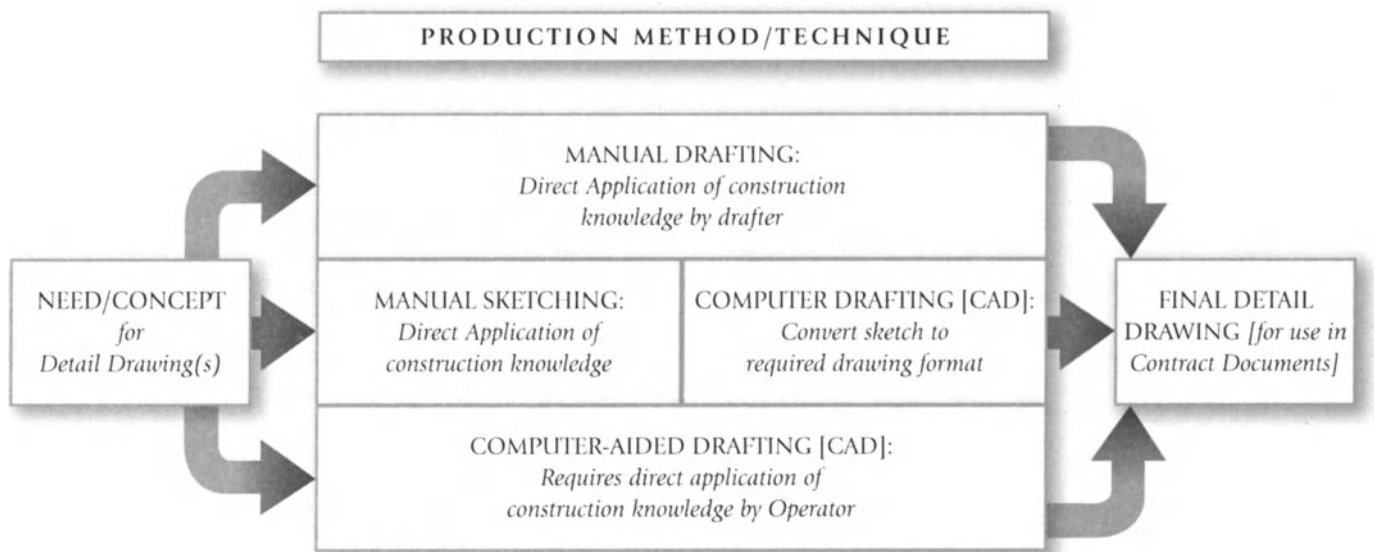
PRODUCTION METHOD/TECHNIQUE

NEED/CONCEPT for Detail Drawing(s)

MANUAL DRAFTING: Direct Application of construction knowledge by drafter

MANUAL SKETCHING: Direct Application of construction knowledge

COMPUTER DRAFTING [CAD]: Convert sketch to required drawing format

COMPUTER-AIDED DRAFTING [CAD]: Requires direct application of construction knowledge by Operator

FINAL DETAIL DRAWING [for use in Contract Documents]